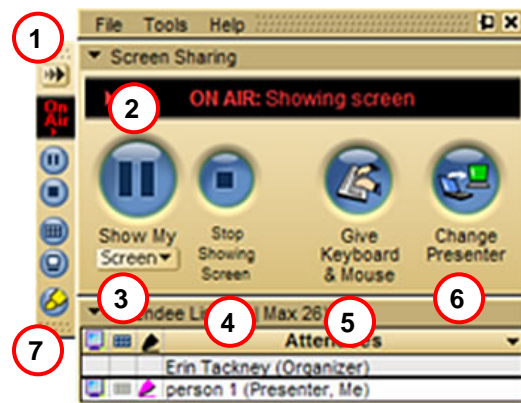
1

File Tools Help

Screen Sharing

On Air

2

ON AIR: Showing screen

Show My Screen

Stop Showing Screen

Give Keyboard & Mouse

Change Presenter

3

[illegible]ndee Li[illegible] Max 26

4

5

6

7

Atte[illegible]es

Erin Tackney (Organizer)

person 1 (Presenter, Me)